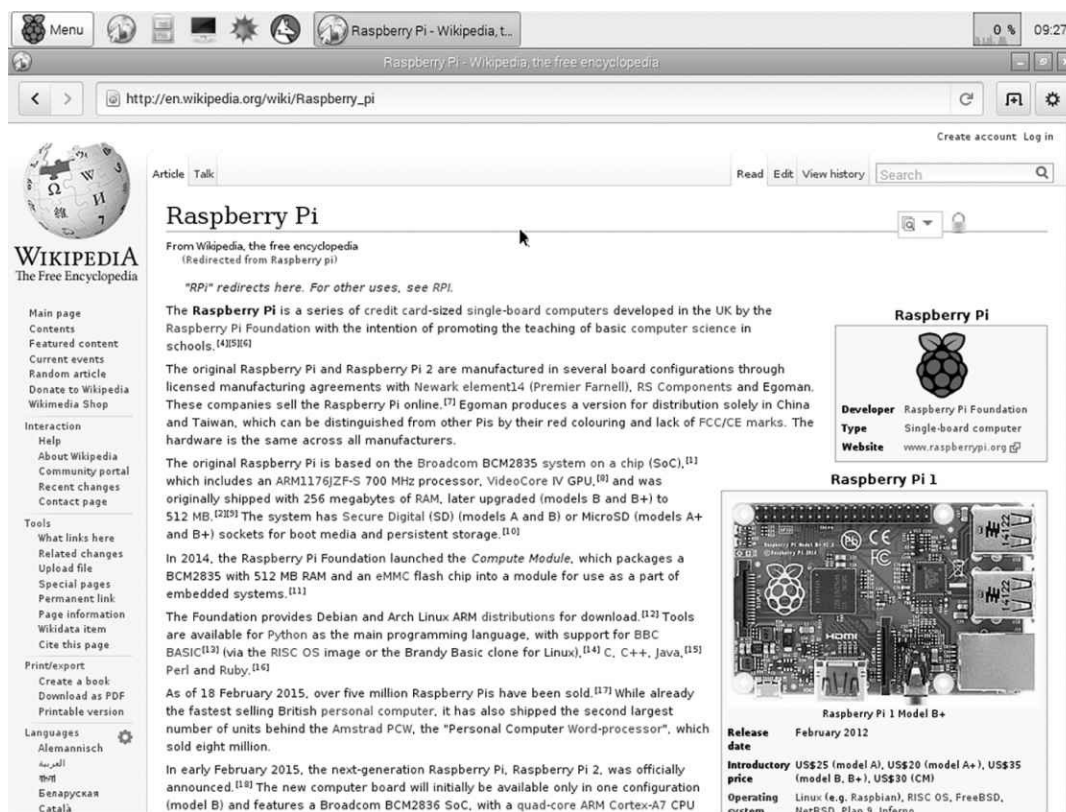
Menu Raspberry Pi - Wikipedia, t... 0 % 09:27

Raspberry Pi - Wikipedia, the free encyclopedia

http://en.wikipedia.org/wiki/Raspberry_pi

Create account Log in

WIKIPEDIA
The Free Encyclopedia

Article Talk Read Edit View history Search

Raspberry Pi

From Wikipedia, the free encyclopedia
(Redirected from Raspberry pi)

"RPi" redirects here. For other uses, see RPI.

The Raspberry Pi is a series of credit card-sized single-board computers developed in the UK by the Raspberry Pi Foundation with the intention of promoting the teaching of basic computer science in schools.[4][5][6]

The original Raspberry Pi and Raspberry Pi 2 are manufactured in several board configurations through licensed manufacturing agreements with Newark element14 (Premier Farnell), RS Components and Egoman. These companies sell the Raspberry Pi online.[7] Egoman produces a version for distribution solely in China and Taiwan, which can be distinguished from other Pis by their red colouring and lack of FCC/CE marks. The hardware is the same across all manufacturers.

The original Raspberry Pi is based on the Broadcom BCM2835 system on a chip (SoC),[1] which includes an ARM1176JZF-S 700 MHz processor, VideoCore IV GPU,[8] and was originally shipped with 256 megabytes of RAM, later upgraded (models B and B+) to 512 MB.[2][9] The system has Secure Digital (SD) (models A and B) or MicroSD (models A+ and B+) sockets for boot media and persistent storage.[10]

In 2014, the Raspberry Pi Foundation launched the Compute Module, which packages a BCM2835 with 512 MB RAM and an eMMC flash chip into a module for use as a part of embedded systems.[11]

The Foundation provides Debian and Arch Linux ARM distributions for download.[12] Tools are available for Python as the main programming language, with support for BBC BASIC[13] (via the RISC OS image or the Brandy Basic clone for Linux),[14] C, C++, Java,[15] Perl and Ruby.[16]

As of 18 February 2015, over five million Raspberry Pis have been sold.[17] While already the fastest selling British personal computer, it has also shipped the second largest number of units behind the Amstrad PCW, the "Personal Computer Word-processor", which sold eight million.

In early February 2015, the next-generation Raspberry Pi, Raspberry Pi 2, was officially announced.[18] The new computer board will initially be available only in one configuration (model B) and features a Broadcom BCM2836 SoC, with a quad-core ARM Cortex-A7 CPU

Main page
Contents
Featured content
Current events
Random article
Donate to Wikipedia
Wikimedia Shop

Interaction
Help
About Wikipedia
Community portal
Recent changes
Contact page

Tools
What links here
Related changes
Upload file
Special pages
Permanent link
Page information
Wikidata item
Cite this page

Print/export
Create a book
Download as PDF
Printable version

Languages
Alemannisch
العربية
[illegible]
Беларуская
Català

Raspberry Pi

| Developer | Raspberry Pi Foundation |
|---|---|
| Type | Single-board computer |
| Website | www.raspberrypi.org |

Raspberry Pi 1

Raspberry Pi 1 Model B+

| Release date | February 2012 |
|---|---|
| Introductory price | US$25 (model A), US$20 (model A+), US$35 (model B, B+), US$30 (CM) |
| Operating system | Linux (e.g. Raspbian), RISC OS, FreeBSD, NetBSD, Plan 9, Inferno |